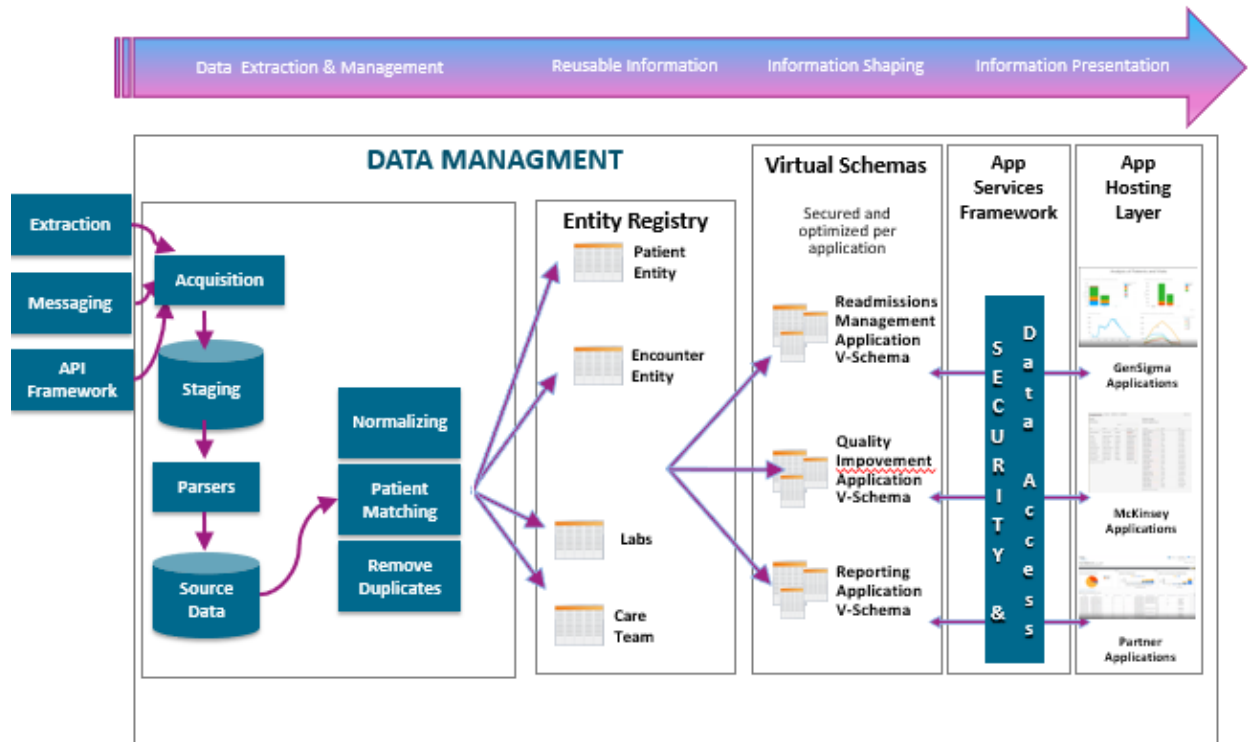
Data Extraction & Management
Reusable Information
Information Shaping
Information Presentation

DATA MANAGMENT

Extraction
Messaging
API Framework
Acquisition
Staging
Parsers
Source Data
Normalizing
Patient Matching
Remove Duplicates

Entity Registry
Patient Entity
Encounter Entity
Labs
Care Team

Virtual Schemas
Secured and optimized per application
Readmissions Management Application V-Schema
Quality Impovement Application V-Schema
Reporting Application V-Schema

App Services Framework
SECURITY & Data Access

App Hosting Layer
GenSigma Applications
McKinsey Applications
Partner Applications